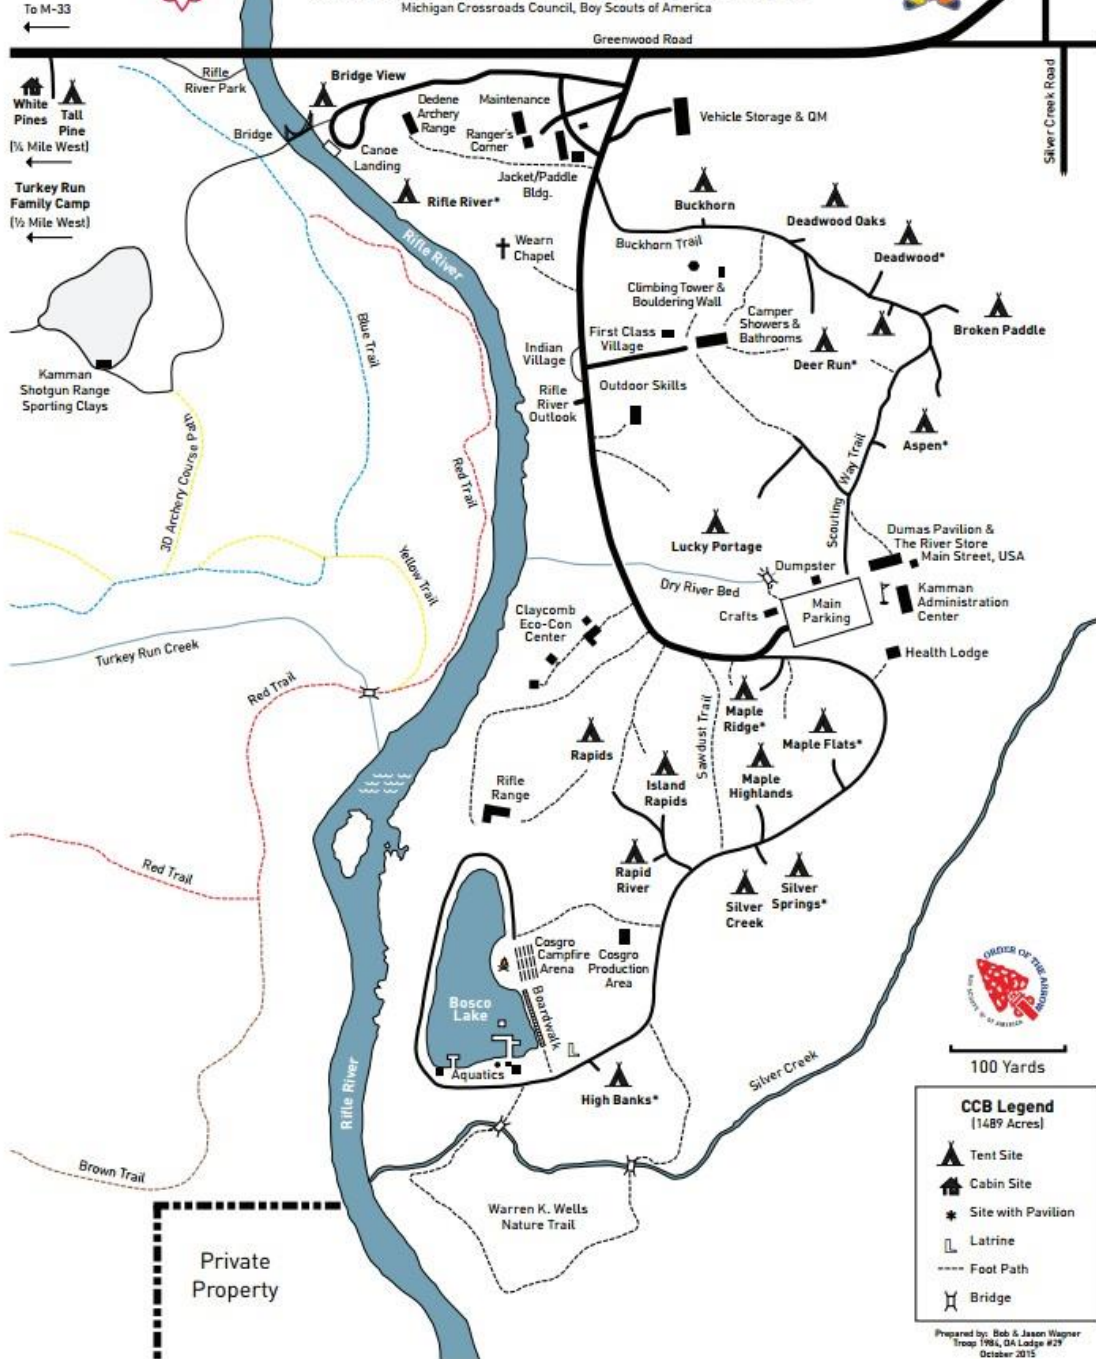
To M-33

Michigan Crossroads Council, Boy Scouts of America

Greenwood Road

Silver Creek Road

White Pines

Tall Pine

[¾ Mile West]

Turkey Run Family Camp

[½ Mile West]

Rifle River Park

Bridge

Bridge View

Dedene Archery Range

Maintenance

Ranger's Corner

Vehicle Storage & QM

Canoe Landing

Rifle River*

Jacket/Paddle Bldg.

Buckhorn

Deadwood Oaks

Deadwood*

Wearn Chapel

Buckhorn Trail

Climbing Tower & Bouldering Wall

Camper Showers & Bathrooms

Broken Paddle

First Class Village

Deer Run*

Indian Village

Rifle River Outlook

Outdoor Skills

Aspen*

Kamman Shotgun Range Sporting Clays

Blue Trail

Rifle River

3D Archery Course Path

Red Trail

Yellow Trail

Scouting Way Trail

Lucky Portage

Dumas Pavilion & The River Store

Main Street, USA

Dumpster

Dry River Bed

Kamman Administration Center

Main Parking

Crafts

Claycomb Eco-Con Center

Turkey Run Creek

Health Lodge

Red Trail

Rapids

Sawdust Trail

Maple Ridge*

Maple Flats*

Maple Highlands

Island Rapids

Rifle Range

Red Trail

Rapid River

Silver Creek

Silver Springs*

Cosgro Campfire Arena

Cosgro Production Area

Bosco Lake

Boardwalk

Aquatics

High Banks*

Silver Creek

Rifle River

Brown Trail

Warren K. Wells Nature Trail

Private Property

ORDER OF THE ARROW

BOY SCOUTS OF AMERICA

100 Yards

CCB Legend
(1489 Acres)

Tent Site

Cabin Site

* Site with Pavilion

Latrine

Foot Path

Bridge

Prepared by: Bob & Jason Wagner
Troop 1984, OA Lodge #29
October 2015